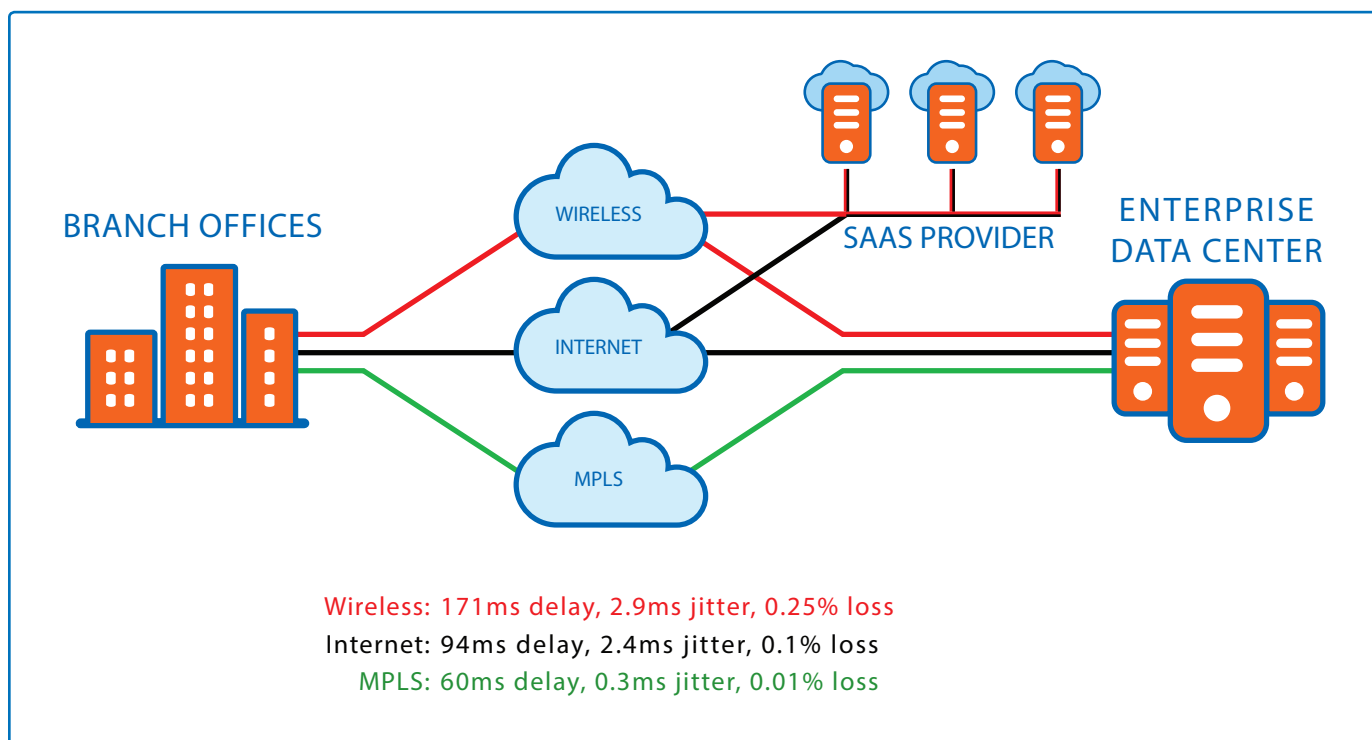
BRANCH OFFICES

WIRELESS

INTERNET

MPLS

SAAS PROVIDER

ENTERPRISE DATA CENTER

Wireless: 171ms delay, 2.9ms jitter, 0.25% loss
Internet: 94ms delay, 2.4ms jitter, 0.1% loss
MPLS: 60ms delay, 0.3ms jitter, 0.01% loss